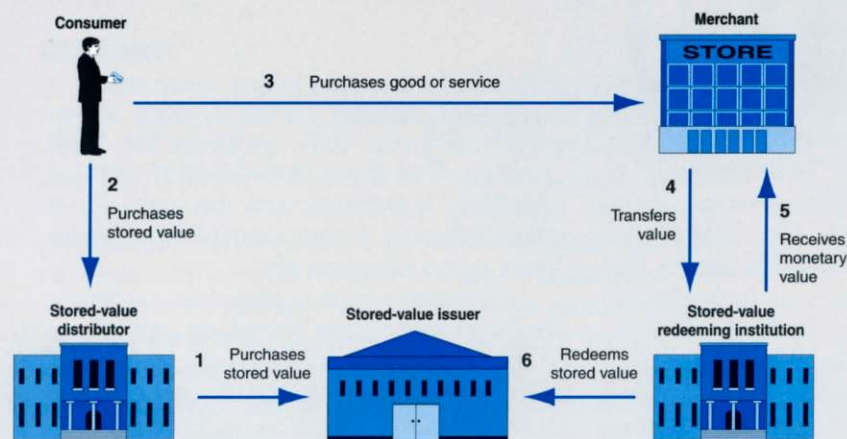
Consumer

Merchant

STORE

3 Purchases good or service

2 Purchases stored value

4 Transfers value

5 Receives monetary value

Stored-value distributor

Stored-value issuer

Stored-value redeeming institution

1 Purchases stored value

6 Redeems stored value